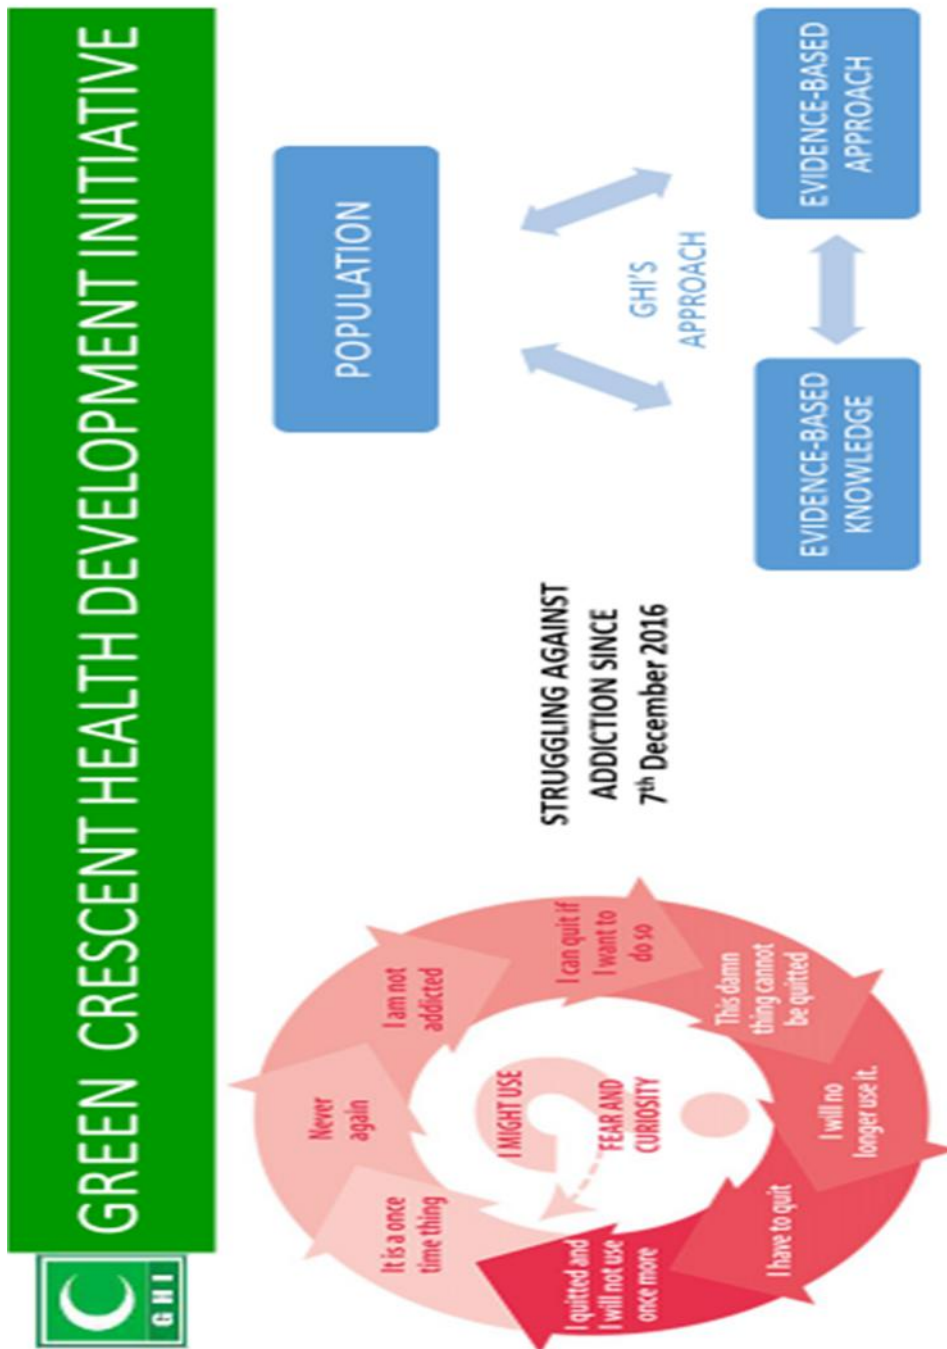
GHI

GREEN CRESCENT HEALTH DEVELOPMENT INITIATIVE

POPULATION

GHI'S APPROACH

EVIDENCE-BASED APPROACH

EVIDENCE-BASED KNOWLEDGE

STRUGGLING AGAINST ADDICTION SINCE 7$^{th}$ December 2016

I MIGHT USE

FEAR AND CURIOSITY

It is a once time thing

Never again

I am not addicted

I can quit if I want to do so

This damn thing cannot be quitted

I will no longer use it.

I have to quit

I quitted and I will not use once more